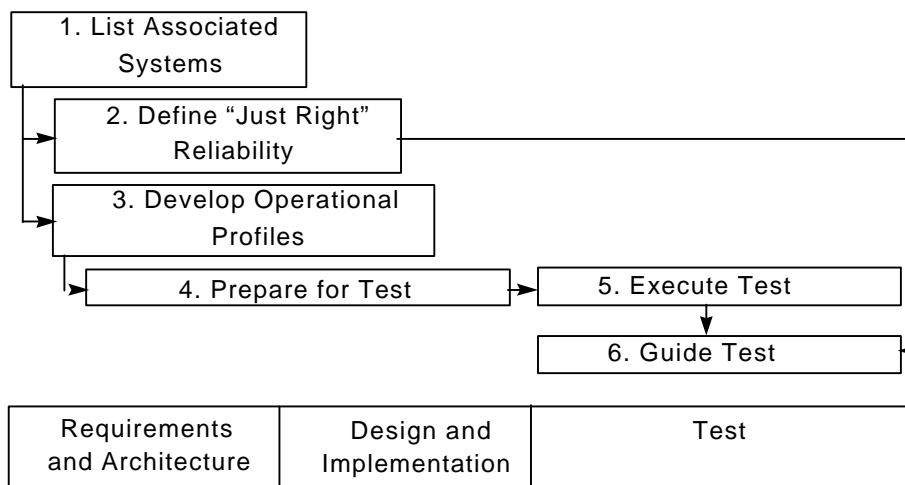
1. List Associated Systems

2. Define “Just Right” Reliability

3. Develop Operational Profiles

4. Prepare for Test

5. Execute Test

6. Guide Test

| Requirements and Architecture | Design and Implementation | Test |
|---|---|---|